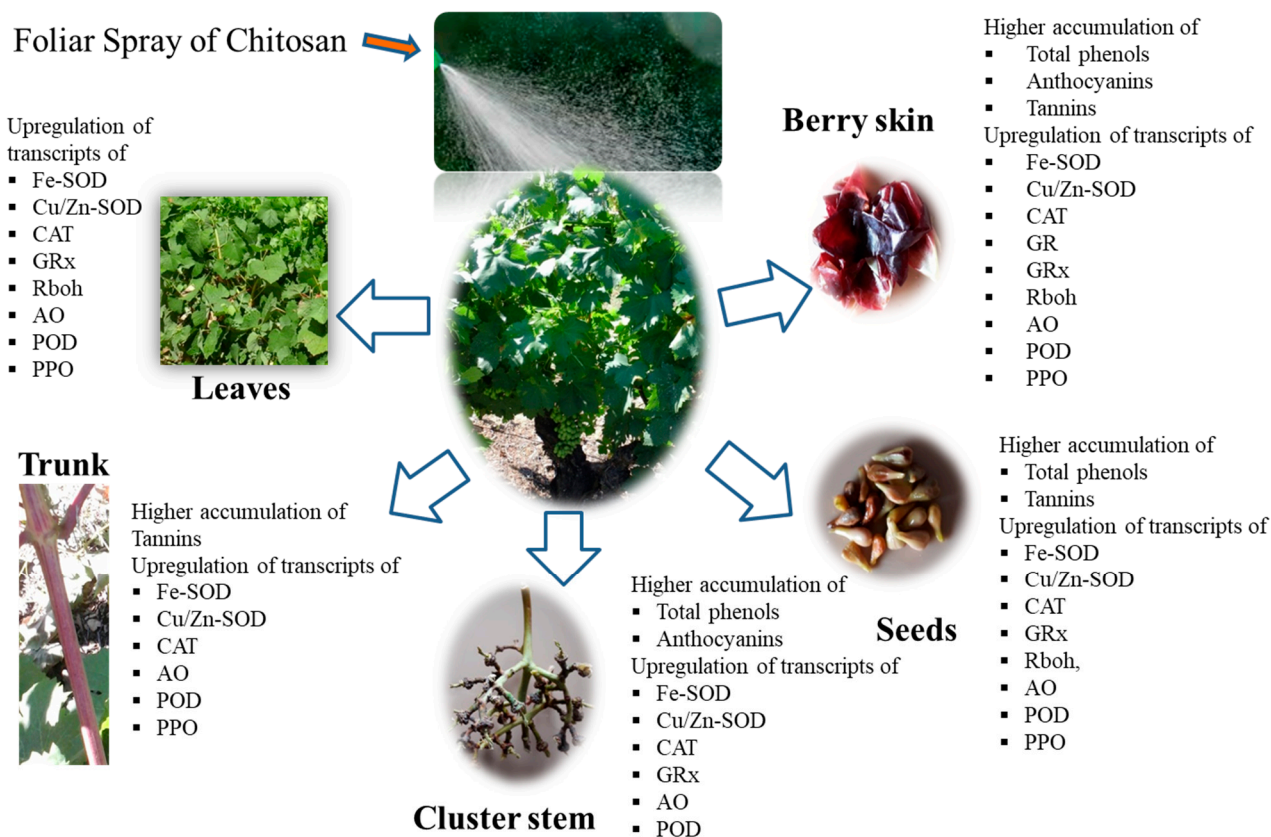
Foliar Spray of Chitosan

Higher accumulation of
- Total phenols
- Anthocyanins
- Tannins

Berry skin

Upregulation of transcripts of
- Fe-SOD
- Cu/Zn-SOD
- CAT
- GR
- GRx
- Rboh
- AO
- POD
- PPO

Upregulation of transcripts of
- Fe-SOD
- Cu/Zn-SOD
- CAT
- GRx
- Rboh
- AO
- POD
- PPO

Leaves

Trunk

Higher accumulation of Tannins
Upregulation of transcripts of
- Fe-SOD
- Cu/Zn-SOD
- CAT
- AO
- POD
- PPO

Higher accumulation of
- Total phenols
- Anthocyanins
Upregulation of transcripts of
- Fe-SOD
- Cu/Zn-SOD
- CAT
- GRx
- AO
- POD

Cluster stem

Higher accumulation of
- Total phenols
- Tannins
Upregulation of transcripts of
- Fe-SOD
- Cu/Zn-SOD
- CAT
- GRx
- Rboh,
- AO
- POD
- PPO

Seeds